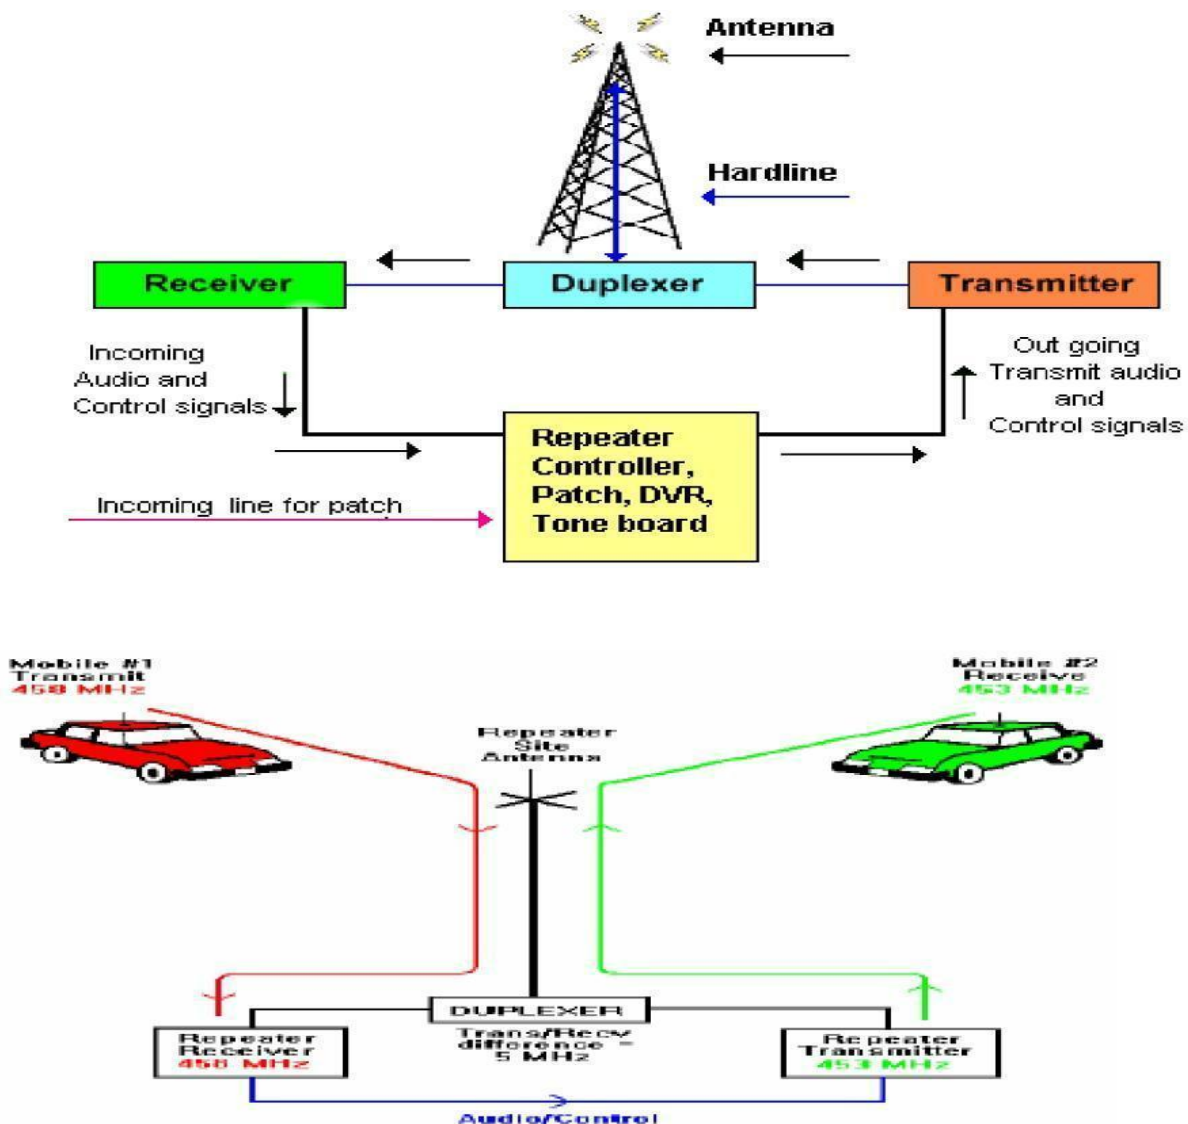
Antenna

Hardline

Receiver

Duplexer

Transmitter

Incoming Audio and Control signals

Out going Transmit audio and Control signals

Repeater Controller, Patch, DVR, Tone board

Incoming line for patch

Mobile #1 Transmit 458 MHz

Mobile #2 Receive 453 MHz

Repeater Site Antenna

DUPLEXER

Trans/Recv difference = 5 MHz

Repeater Receiver 458 MHz

Repeater Transmitter 453 MHz

Audio/Control